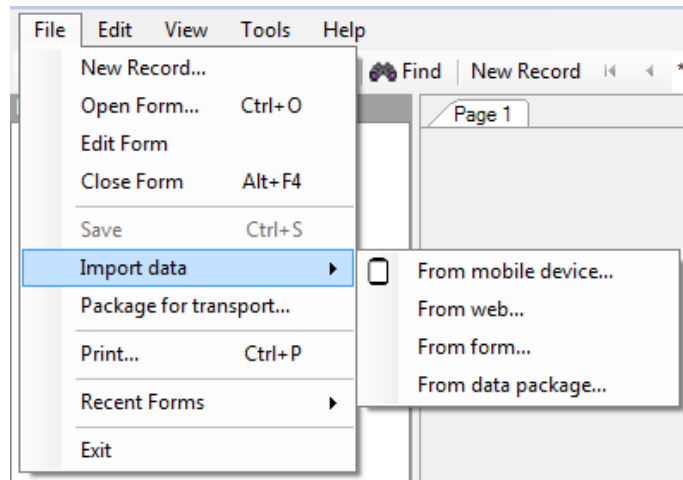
File Edit View Tools Help

New Record...
Open Form... Ctrl+O
Edit Form
Close Form Alt+F4
Save Ctrl+S
Import data
Package for transport...
Print... Ctrl+P
Recent Forms
Exit

Find | New Record

Page 1

From mobile device...
From web...
From form...
From data package...